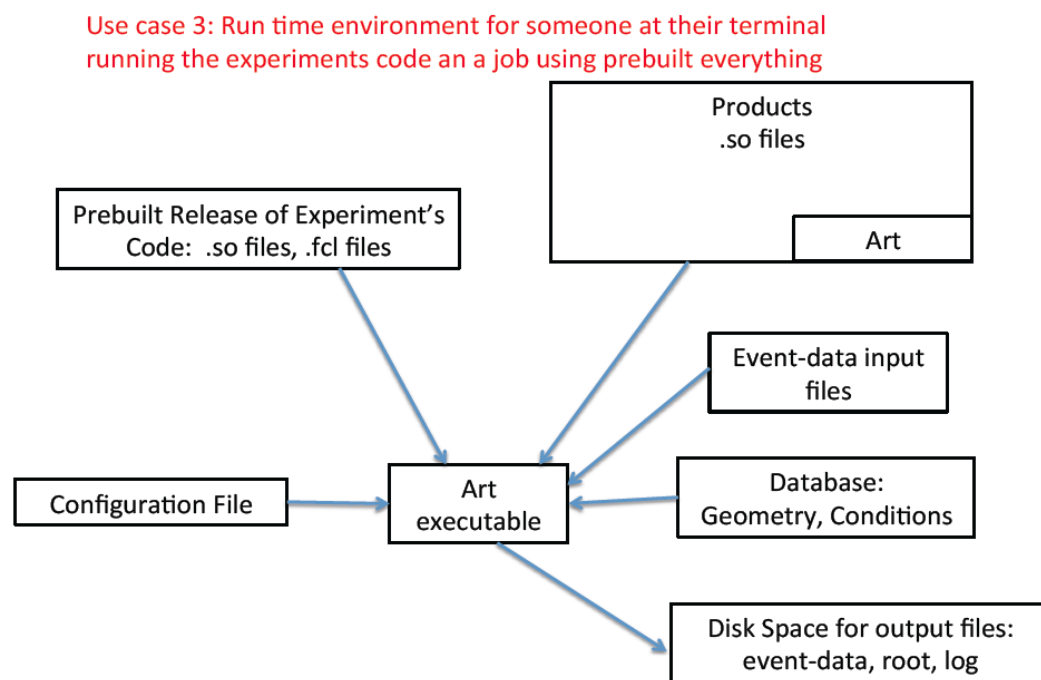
Use case 3: Run time environment for someone at their terminal running the experiments code an a job using prebuilt everything

Products
.so files

Art

Prebuilt Release of Experiment's Code: .so files, .fcl files

Event-data input files

Configuration File

Art executable

Database: Geometry, Conditions

Disk Space for output files: event-data, root, log